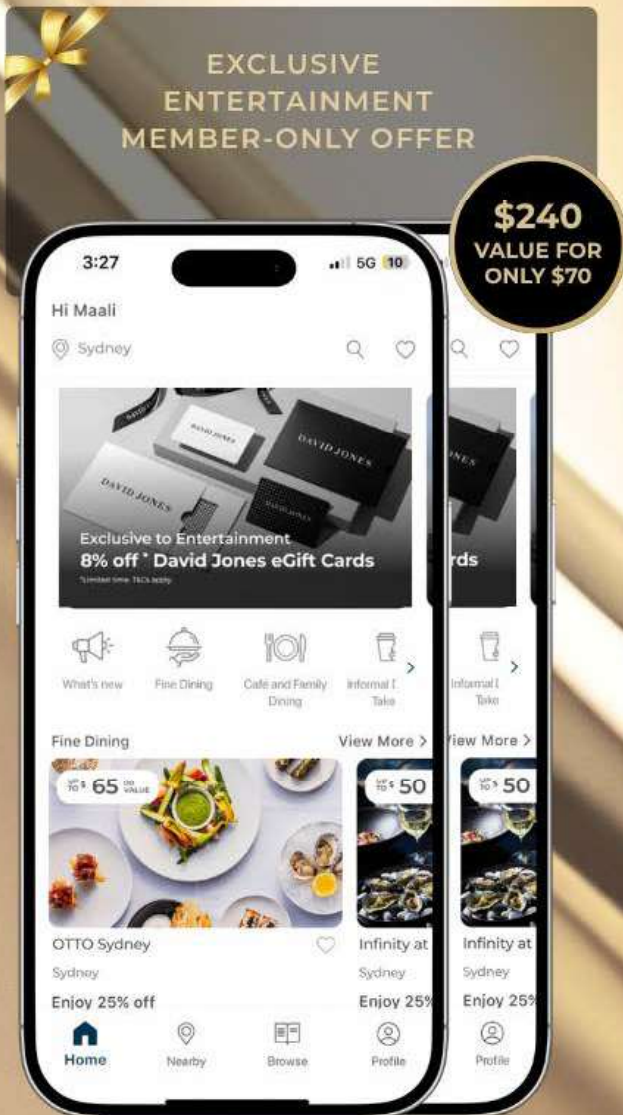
EXCLUSIVE ENTERTAINMENT MEMBER-ONLY OFFER

$240 VALUE FOR ONLY $70

3:27

5G 10

Hi Maali

Sydney

DAVID JONES

DAVID JONES

DAVID JONES

Exclusive to Entertainment

8% off * David Jones eGift Cards

*Limited time. T&Cs apply.

rds

What's new

Fine Dining

Cafe and Family Dining

Informal I Take

Informal I Take

Fine Dining

View More >

View More >

UP TO $ 65 IN VALUE

UP TO $ 50

UP TO $ 50

OTTO Sydney

Sydney

Enjoy 25% off

Infinity at

Sydney

Enjoy 25%

Infinity at

Sydney

Enjoy 25%

Home

Nearby

Browse

Profile

Profile